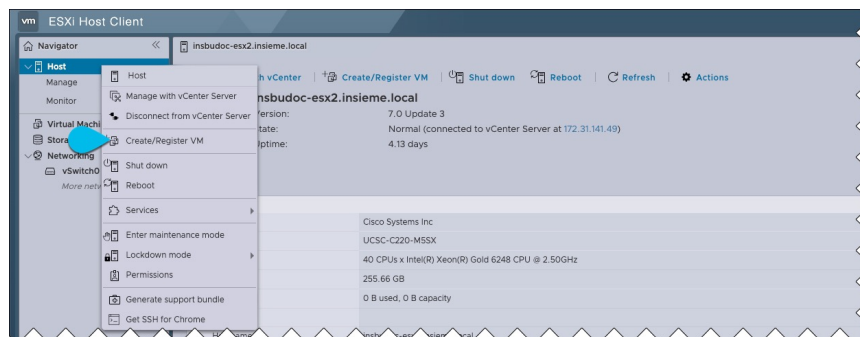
vm ESXi Host Client

Navigator

Host
Manage
Monitor
Virtual Machi
Stora
Networking
vSwitch0
More netw

insbudoc-esx2.insieme.local

h vCenter | Create/Register VM | Shut down | Reboot | Refresh | Actions

nsbudoc-esx2.insieme.local

ersion: 7.0 Update 3
tate: Normal (connected to vCenter Server at 172.31.141.49)
ptime: 4.13 days

Host
Manage with vCenter Server
Disconnect from vCenter Server
Create/Register VM
Shut down
Reboot
Services
Enter maintenance mode
Lockdown mode
Permissions
Generate support bundle
Get SSH for Chrome

Cisco Systems Inc
UCSC-C220-M5SX
40 CPUs x Intel(R) Xeon(R) Gold 6248 CPU @ 2.50GHz
255.66 GB
0 B used, 0 B capacity